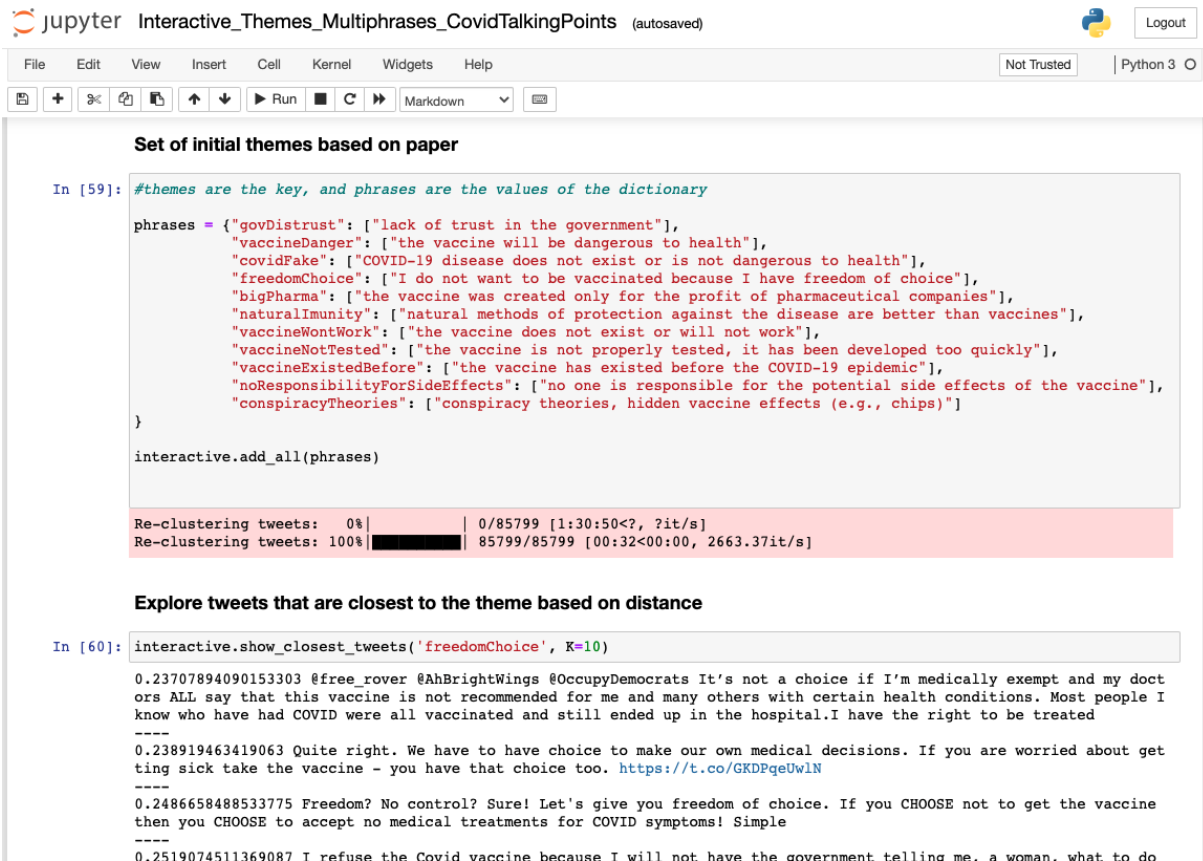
jupyter Interactive_Themes_Multiphrases_CovidTalkingPoints (autosaved)

Logout

File Edit View Insert Cell Kernel Widgets Help

Not Trusted

Python 3

Run Markdown

Set of initial themes based on paper

In [59]: #themes are the key, and phrases are the values of the dictionary

phrases = {"govDistrust": ["lack of trust in the government"],
"vaccineDanger": ["the vaccine will be dangerous to health"],
"covidFake": ["COVID-19 disease does not exist or is not dangerous to health"],
"freedomChoice": ["I do not want to be vaccinated because I have freedom of choice"],
"bigPharma": ["the vaccine was created only for the profit of pharmaceutical companies"],
"naturalImunity": ["natural methods of protection against the disease are better than vaccines"],
"vaccineWontWork": ["the vaccine does not exist or will not work"],
"vaccineNotTested": ["the vaccine is not properly tested, it has been developed too quickly"],
"vaccineExistedBefore": ["the vaccine has existed before the COVID-19 epidemic"],
"noResponsibilityForSideEffects": ["no one is responsible for the potential side effects of the vaccine"],
"conspiracyTheories": ["conspiracy theories, hidden vaccine effects (e.g., chips)"]
}

interactive.add_all(phrases)

Re-clustering tweets: 0%| | 0/85799 [1:30:50<?, ?it/s]
Re-clustering tweets: 100%| | 85799/85799 [00:32<00:00, 2663.37it/s]

Explore tweets that are closest to the theme based on distance

In [60]: interactive.show_closest_tweets('freedomChoice', K=10)

0.23707894090153303 @free_rover @AhBrightWings @OccupyDemocrats It’s not a choice if I’m medically exempt and my doctors ALL say that this vaccine is not recommended for me and many others with certain health conditions. Most people I know who have had COVID were all vaccinated and still ended up in the hospital.I have the right to be treated
----
0.238919463419063 Quite right. We have to have choice to make our own medical decisions. If you are worried about getting sick take the vaccine - you have that choice too. https://t.co/GKDPqeUwlN
----
0.2486658488533775 Freedom? No control? Sure! Let's give you freedom of choice. If you CHOOSE not to get the vaccine then you CHOOSE to accept no medical treatments for COVID symptoms! Simple
----
0.2519074511369087 I refuse the Covid vaccine because I will not have the government telling me, a woman, what to do